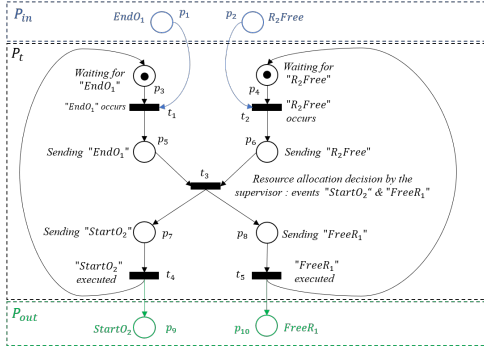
$P_{in}$

$EndO_1$ $p_1$

$p_2$ $R_2Free$

$P_t$

Waiting for "$EndO_1$"

$p_3$

"$EndO_1$" occurs

$t_1$

Waiting for "$R_2Free$"

$p_4$

$t_2$

"$R_2Free$" occurs

Sending "$EndO_1$"

$p_5$

$p_6$

Sending "$R_2Free$"

$t_3$

Resource allocation decision by the supervisor : events "$StartO_2$" & "$FreeR_1$"

Sending "$StartO_2$"

$p_7$

$p_8$

Sending "$FreeR_1$"

"$StartO_2$" executed

$t_4$

$t_5$

"$FreeR_1$" executed

$P_{out}$

$StartO_2$ $p_9$

$p_{10}$ $FreeR_1$